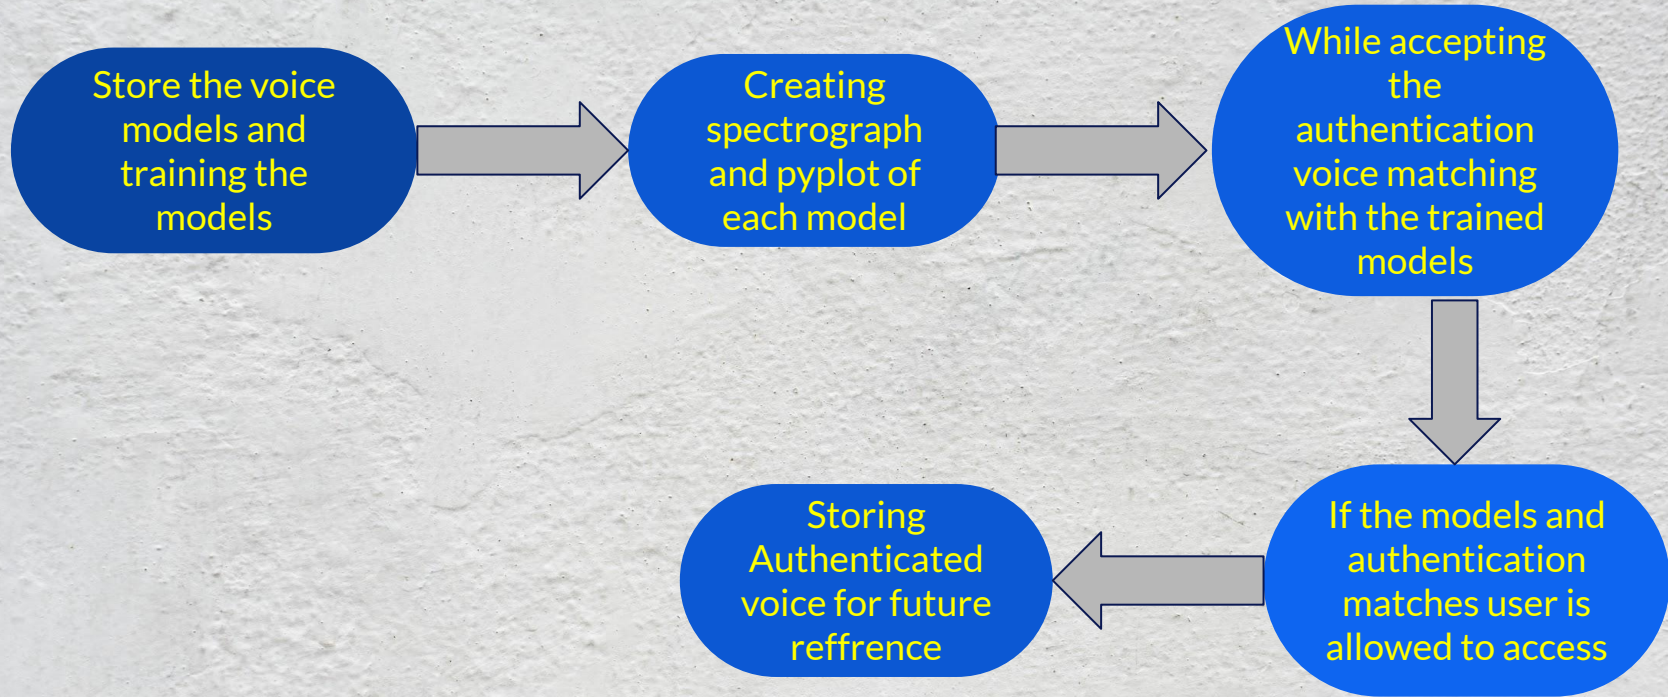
Store the voice models and training the models

Creating spectrograph and pyplot of each model

While accepting the authentication voice matching with the trained models

If the models and authentication matches user is allowed to access

Storing Authenticated voice for future reffrence